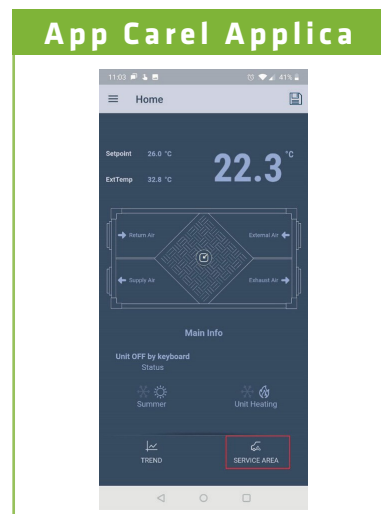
App Carel Applica

11:03 41%

Home

Setpoint 26.0 °C

ExtTemp 32.8 °C

22.3 °C

Return Air

External Air

Supply Air

Exhaust Air

Main Info

Unit OFF by keyboard
Status

Summer

Unit Heating

TREND

SERVICE AREA